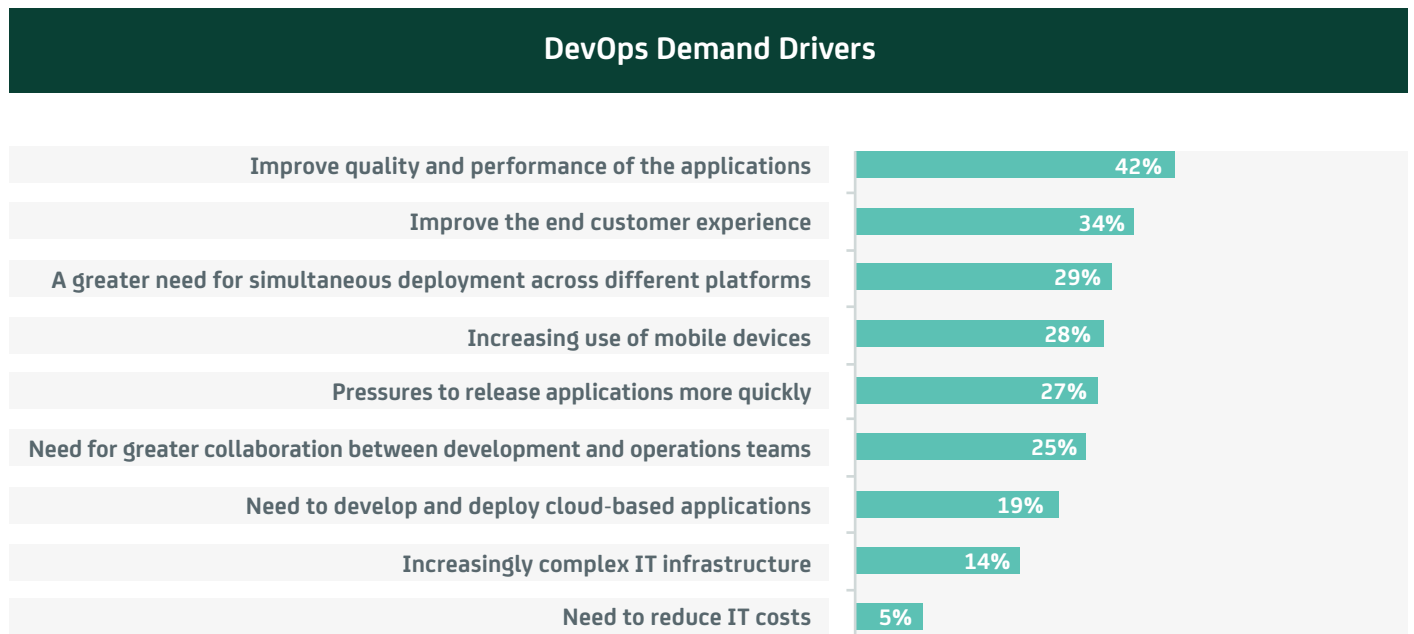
DevOps Demand Drivers

Improve quality and performance of the applications 42%

Improve the end customer experience 34%

A greater need for simultaneous deployment across different platforms 29%

Increasing use of mobile devices 28%

Pressures to release applications more quickly 27%

Need for greater collaboration between development and operations teams 25%

Need to develop and deploy cloud-based applications 19%

Increasingly complex IT infrastructure 14%

Need to reduce IT costs 5%